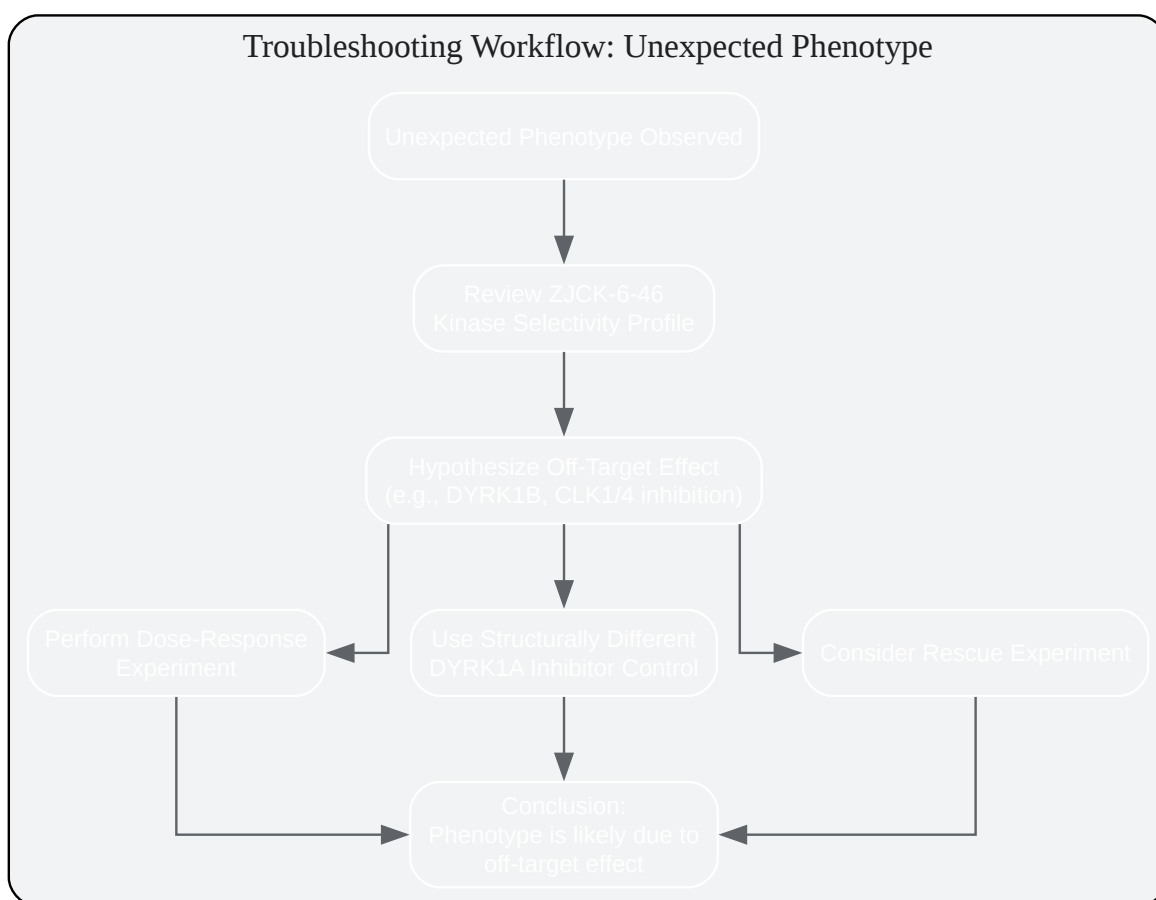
Troubleshooting Workflow: Unexpected Phenotype

Unexpected Phenotype Observed

Review ZJCK-6-46 Kinase Selectivity Profile

Hypothesize Off-Target Effect (e.g., DYRK1B, CLK1/4 inhibition)

Perform Dose-Response Experiment

Use Structurally Different DYRK1A Inhibitor Control

Consider Rescue Experiment

Conclusion: Phenotype is likely due to off-target effect